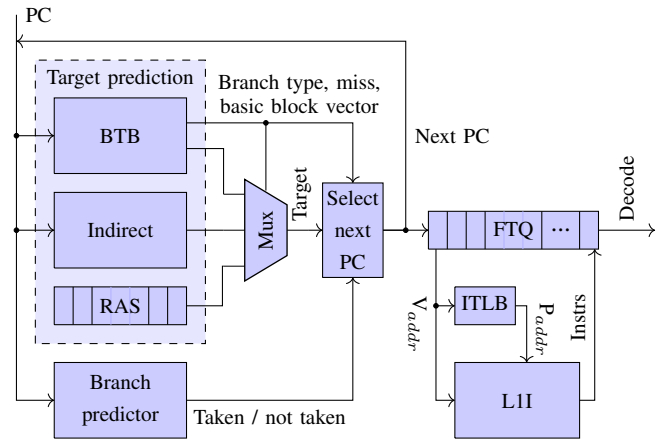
PC

Target prediction

Branch type, miss, basic block vector

BTB

Indirect

RAS

Mux

Target

Select next PC

Next PC

FTQ

···

Decode

$V_{addr}$

ITLB

$P_{addr}$

Instrs

L1I

Branch predictor

Taken / not taken